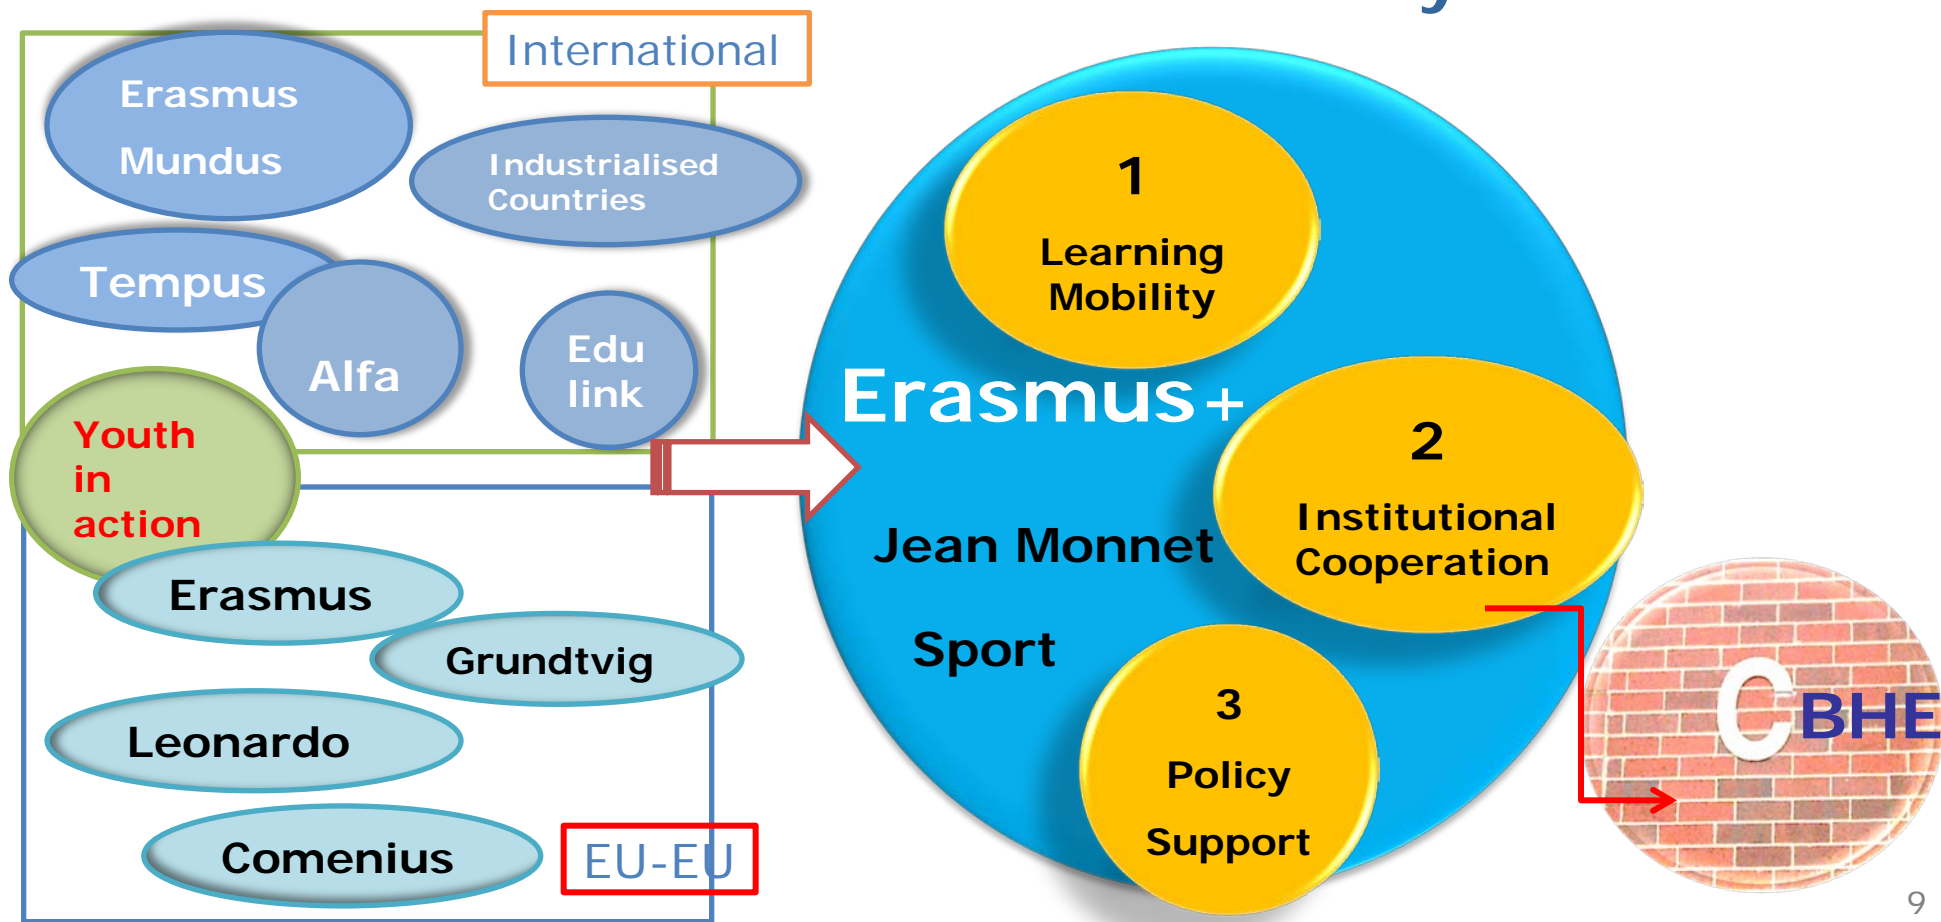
International

Erasmus Mundus

Industrialised Countries

Tempus

Alfa

Edu link

Youth in action

Erasmus

Grundtvig

Leonardo

Comenius

EU-EU

Erasmus+

1 Learning Mobility

2 Institutional Cooperation

3 Policy Support

Jean Monnet

Sport

CBHE

9